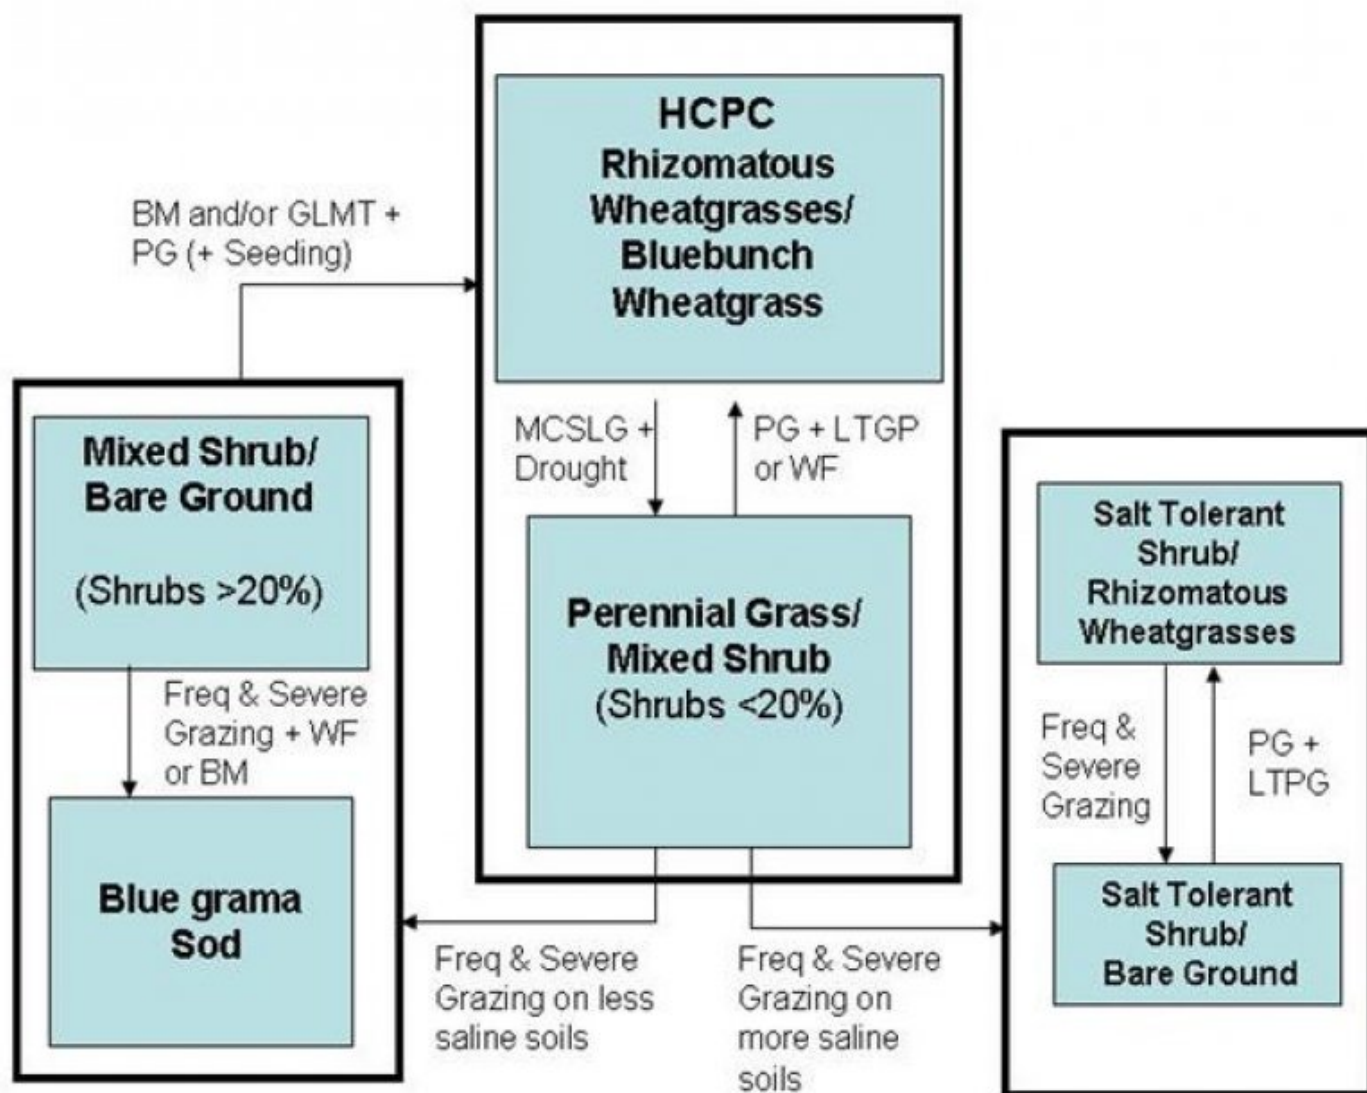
BM and/or GLMT + PG (+ Seeding)

HCPC
Rhizomatous Wheatgrasses/ Bluebunch Wheatgrass

MCSLG + Drought

PG + LTGP or WF

Mixed Shrub/ Bare Ground

(Shrubs >20%)

Perennial Grass/ Mixed Shrub
(Shrubs <20%)

Salt Tolerant Shrub/ Rhizomatous Wheatgrasses

Freq & Severe Grazing + WF or BM

Freq & Severe Grazing

PG + LTPG

Blue grama Sod

Salt Tolerant Shrub/ Bare Ground

Freq & Severe Grazing on less saline soils

Freq & Severe Grazing on more saline soils